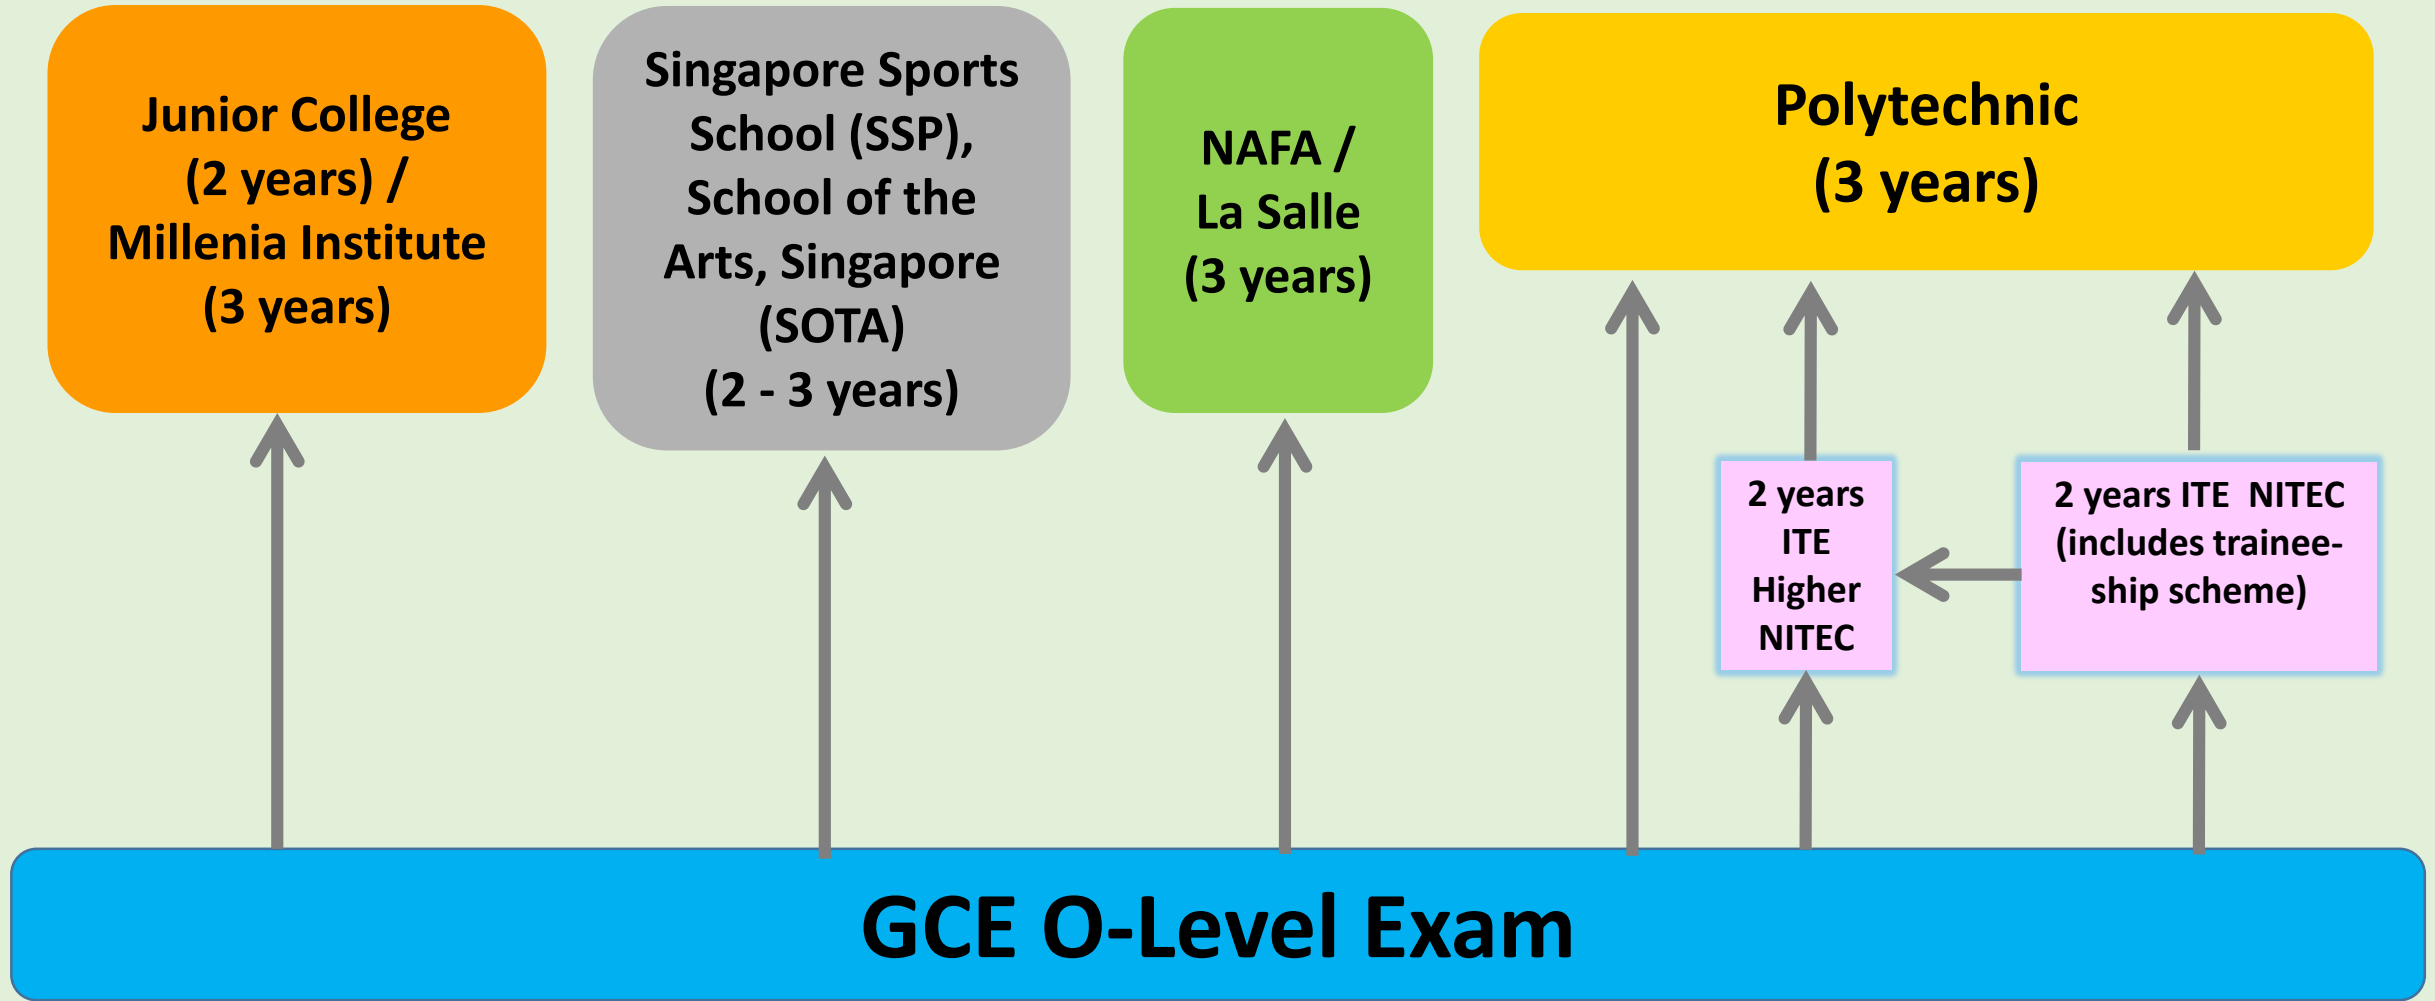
Junior College (2 years) / Millenia Institute (3 years)

Singapore Sports School (SSP), School of the Arts, Singapore (SOTA) (2 - 3 years)

NAFA / La Salle (3 years)

Polytechnic (3 years)

2 years ITE Higher NITEC

2 years ITE NITEC (includes traineeship scheme)

GCE O-Level Exam